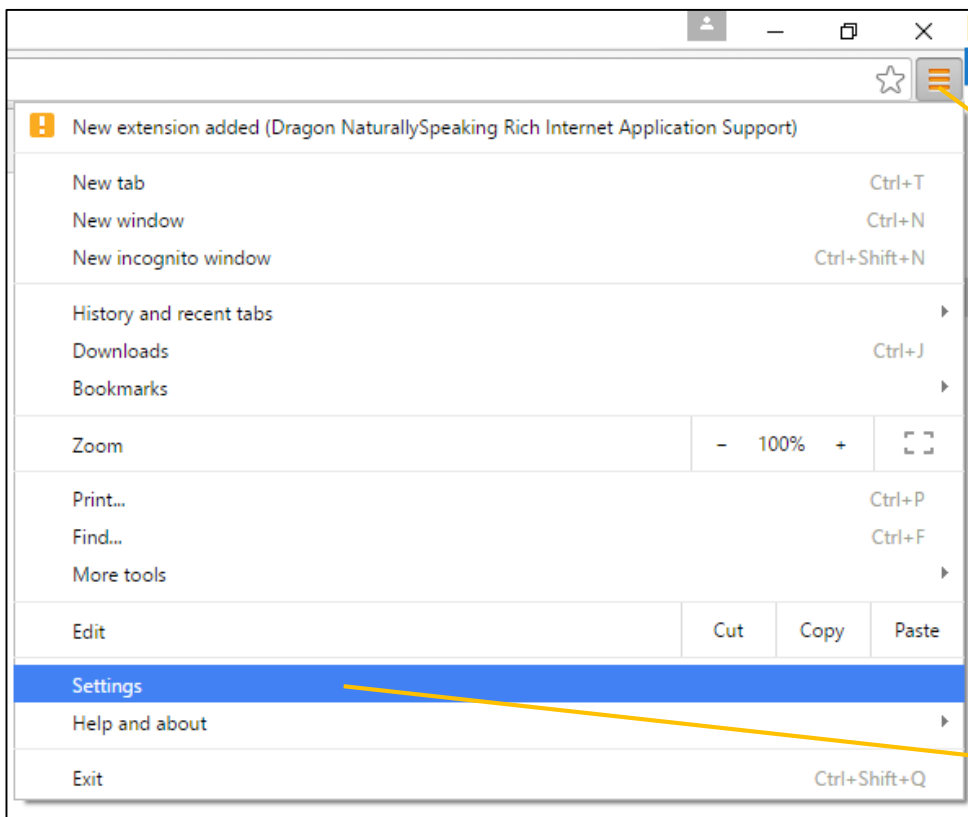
New extension added (Dragon NaturallySpeaking Rich Internet Application Support)

New tab Ctrl+T
New window Ctrl+N
New incognito window Ctrl+Shift+N

History and recent tabs
Downloads Ctrl+J
Bookmarks

Zoom – 100% +

Print... Ctrl+P
Find... Ctrl+F
More tools

Edit Cut Copy Paste

Settings
Help and about

Exit Ctrl+Shift+Q